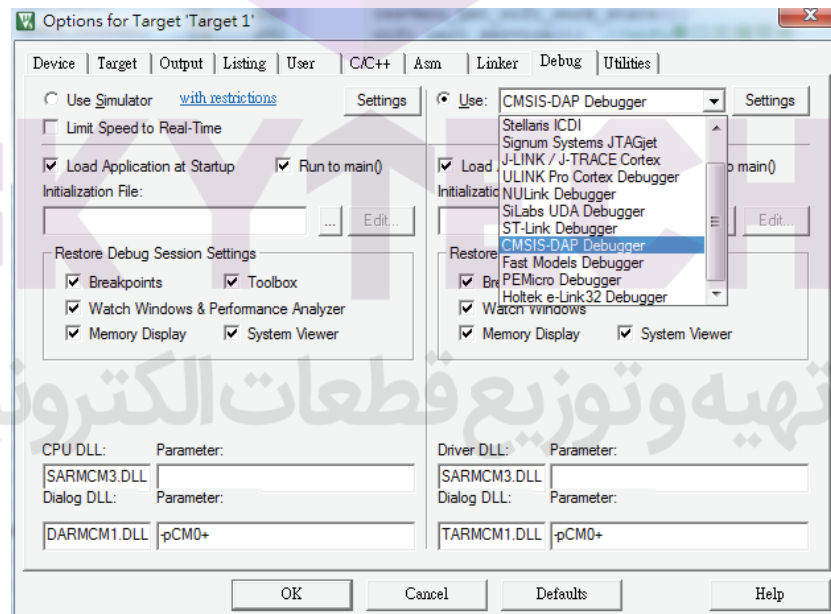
Options for Target 'Target 1'

Device | Target | Output | Listing | User | C/C++ | Asm | Linker | Debug | Utilities

Use Simulator with restrictions Settings
Limit Speed to Real-Time

Load Application at Startup Run to main()
Initialization File:

... Edit...

Restore Debug Session Settings
Breakpoints Toolbox
Watch Windows & Performance Analyzer
Memory Display System Viewer

Use: CMSIS-DAP Debugger Settings

Stellaris ICDI
Signum Systems JTAGjet
J-LINK / J-TRACE Cortex
ULINK Pro Cortex Debugger
NULink Debugger
SiLabs UDA Debugger
ST-Link Debugger
CMSIS-DAP Debugger
Fast Models Debugger
PEMicro Debugger
Holtek e-Link32 Debugger

Load o main()
Initializa
Edit...
Restore
Bre
Watch Windows
Memory Display System Viewer

تهيه وتوزيع قطعات الكترو

CPU DLL: Parameter:
SARMCM3.DLL
Dialog DLL: Parameter:
DARMCM1.DLL -pCM0+

Driver DLL: Parameter:
SARMCM3.DLL
Dialog DLL: Parameter:
TARMCM1.DLL -pCM0+

OK Cancel Defaults Help